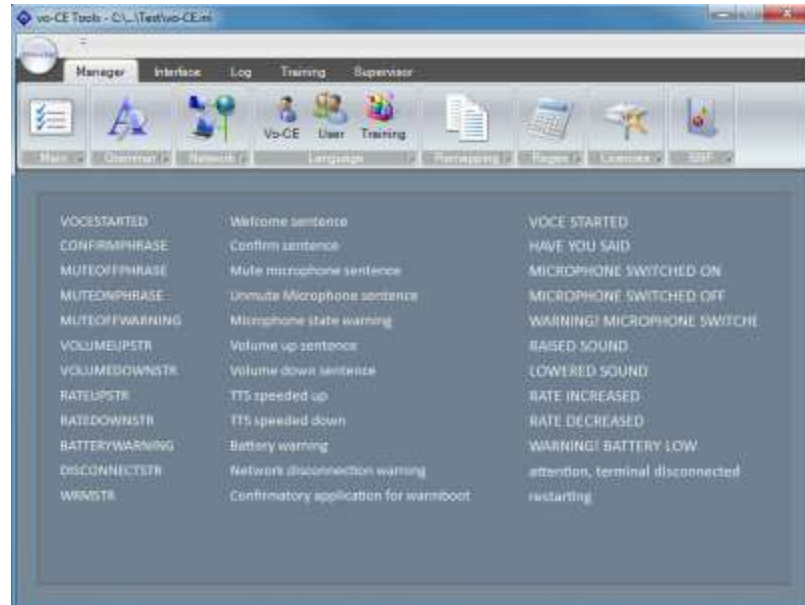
vo-CE Tools - C:\...\Test\vo-CE.mi

Manager Interface Log Training Supervisor

Vo-CE User Training

Main Grammar Network Language Remapping Pages Licenses SBF

| VOCESTARTED | Welcome sentence | VOCE STARTED |
|---|---|---|
| CONFIRMPHRASE | Confirm sentence | HAVE YOU SAID |
| MUTEOFFPHRASE | Mute microphone sentence | MICROPHONE SWITCHED ON |
| MUTEONPHRASE | Unmute Microphone sentence | MICROPHONE SWITCHED OFF |
| MUTEOFFWARNING | Microphone state warning | WARNING! MICROPHONE SWITCHE |
| VOLUMEUPSTR | Volume up sentence | RAISED SOUND |
| VOLUMEDOWNSTR | Volume down sentence | LOWERED SOUND |
| RATEUPSTR | TTS speeded up | RATE INCREASED |
| RATEDOWNSTR | TTS speeded down | RATE DECREASED |
| BATTERYWARNING | Battery warning | WARNING! BATTERY LOW |
| DISCONNECTSTR | Network disconnection warning | attention, terminal disconnected |
| WRMSTR | Confirmatory application for warmboot | restarting |